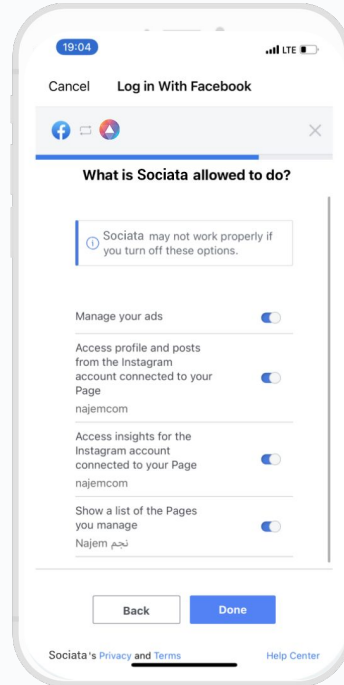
19:04
LTE

Cancel Log in With Facebook

What is Sociata allowed to do?

Sociata may not work properly if you turn off these options.

Manage your ads

Access profile and posts from the Instagram account connected to your Page
najemcom

Access insights for the Instagram account connected to your Page
najemcom

Show a list of the Pages you manage
Najem نجم

Back
Done

Sociata's Privacy and Terms
Help Center